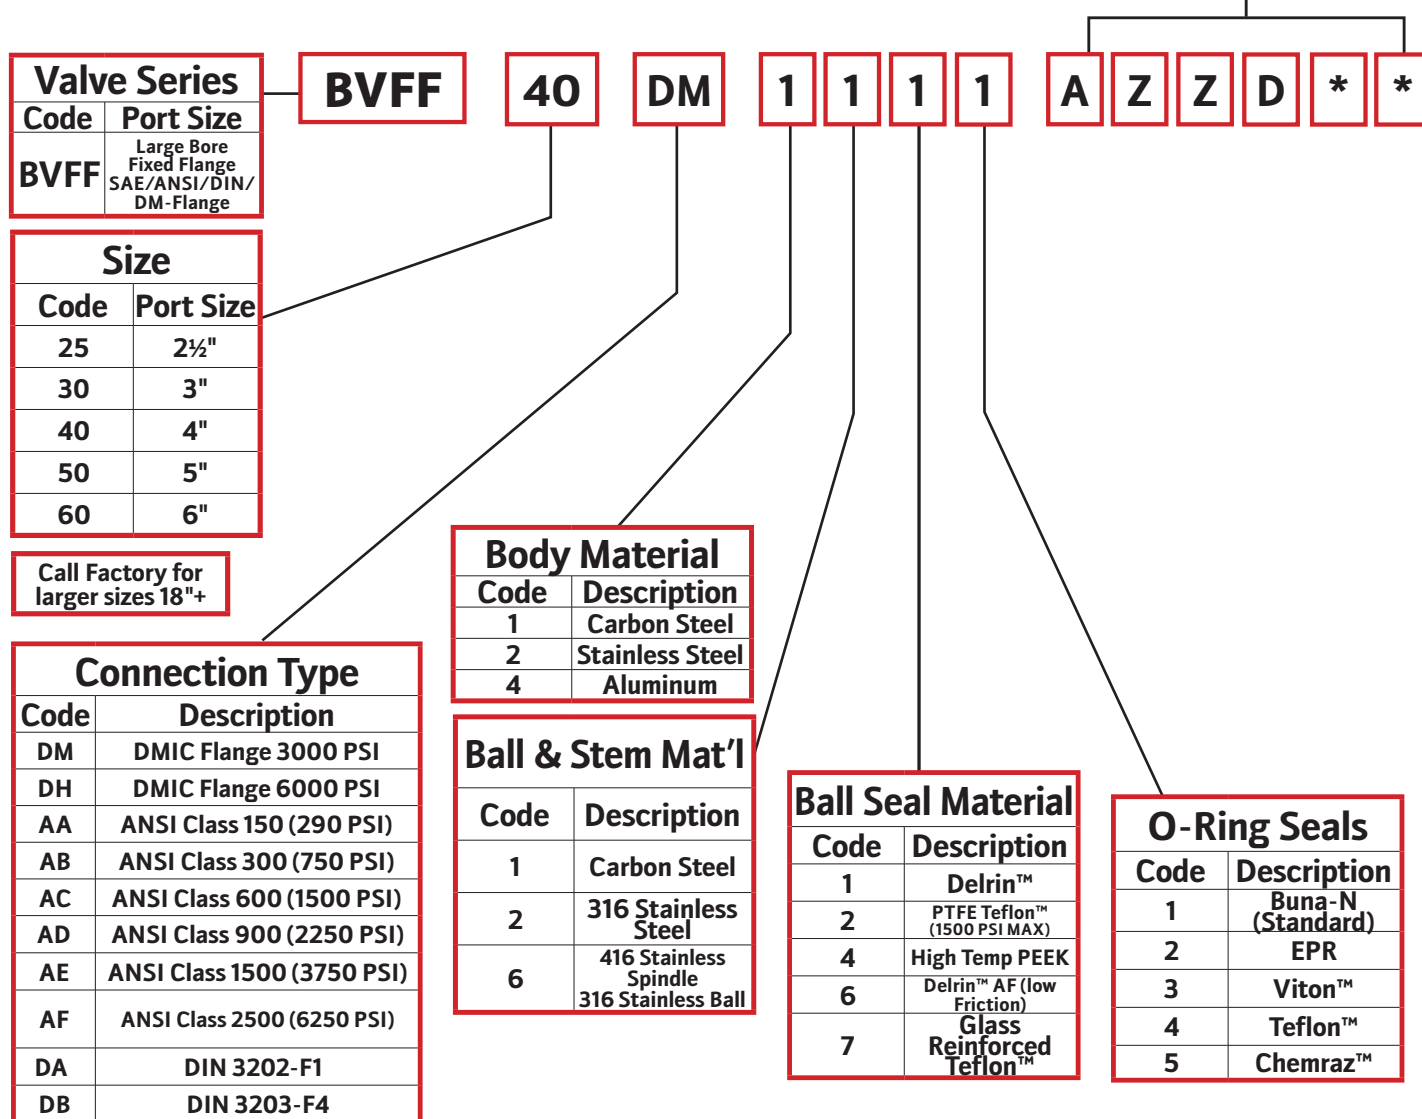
BVFF 40 DM 1 1 1 1 A Z Z D * *

| Valve Series | |
|---|---|
| Code | Port Size |
| BVFF | Large Bore Fixed Flange SAE/ANSI/DIN/ DM-Flange |

| Size | |
|---|---|
| Code | Port Size |
| 25 | 2½" |
| 30 | 3" |
| 40 | 4" |
| 50 | 5" |
| 60 | 6" |

Call Factory for larger sizes 18"+

| Connection Type | |
|---|---|
| Code | Description |
| DM | DMIC Flange 3000 PSI |
| DH | DMIC Flange 6000 PSI |
| AA | ANSI Class 150 (290 PSI) |
| AB | ANSI Class 300 (750 PSI) |
| AC | ANSI Class 600 (1500 PSI) |
| AD | ANSI Class 900 (2250 PSI) |
| AE | ANSI Class 1500 (3750 PSI) |
| AF | ANSI Class 2500 (6250 PSI) |
| DA | DIN 3202-F1 |
| DB | DIN 3203-F4 |

| Body Material | |
|---|---|
| Code | Description |
| 1 | Carbon Steel |
| 2 | Stainless Steel |
| 4 | Aluminum |

| Ball & Stem Mat'l | |
|---|---|
| Code | Description |
| 1 | Carbon Steel |
| 2 | 316 Stainless Steel |
| 6 | 416 Stainless Spindle 316 Stainless Ball |

| Ball Seal Material | |
|---|---|
| Code | Description |
| 1 | Delrin™ |
| 2 | PTFE Teflon™ (1500 PSI MAX) |
| 4 | High Temp PEEK |
| 6 | Delrin™ AF (low Friction) |
| 7 | Glass Reinforced Teflon™ |

| O-Ring Seals | |
|---|---|
| Code | Description |
| 1 | Buna-N (Standard) |
| 2 | EPR |
| 3 | Viton™ |
| 4 | Teflon™ |
| 5 | Chemraz™ |